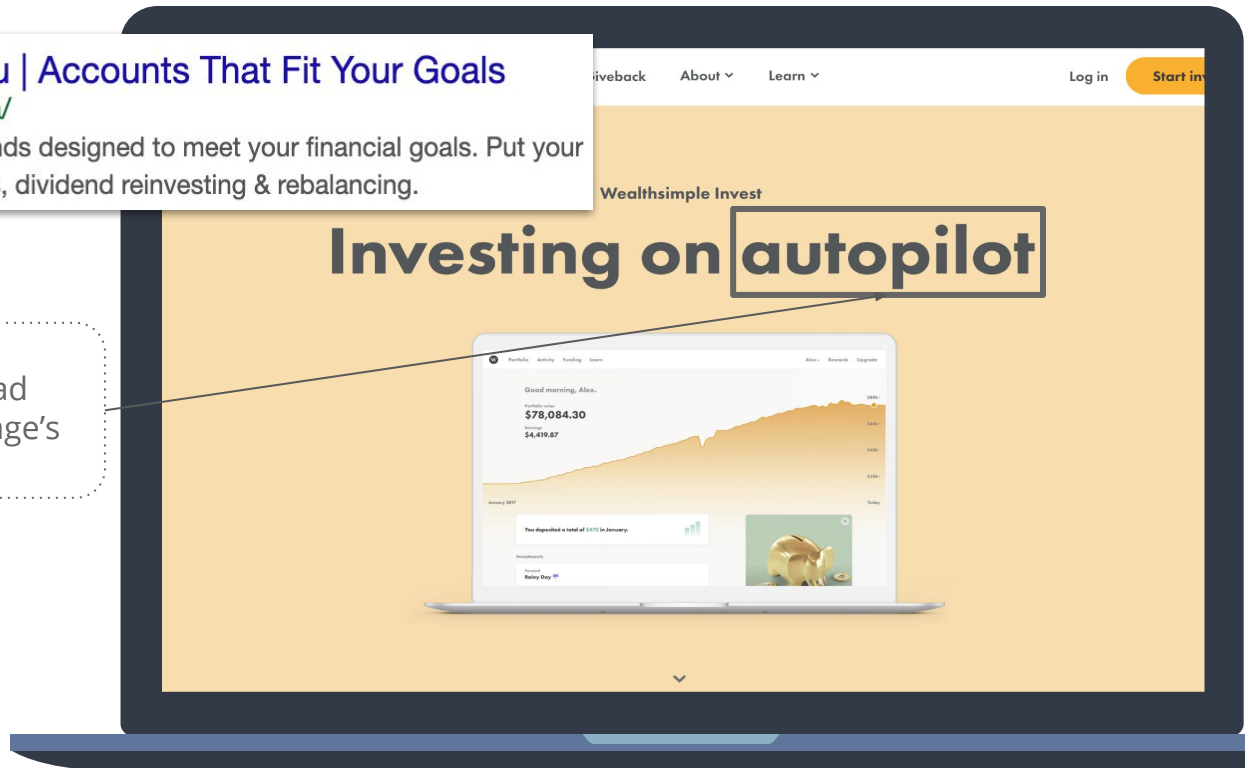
u | Accounts That Fit Your Goals
/
ds designed to meet your financial goals. Put your
, dividend reinvesting & rebalancing.

ad
ge's

iveback About Learn Log in Start inv

Wealthsimple Invest

Investing on autopilot

Portfolio Activity Funding Learn Alex Rewards Upgrade

Good morning, Alex.

Portfolio value
$78,084.30
Earnings
$4,419.87

January 2017 Today

You deposited a total of $470 in January.

Investments

Personal
Rainy Day